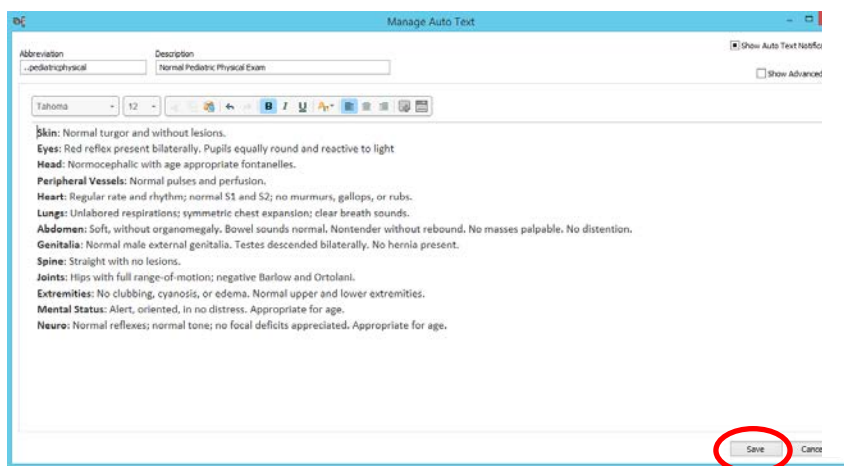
Manage Auto Text

Abbreviation
..pediatricphysical

Description
Normal Pediatric Physical Exam

Show Auto Text Notific

Show Advanced

Tahoma
12

B I U

Skin: Normal turgor and without lesions.
Eyes: Red reflex present bilaterally. Pupils equally round and reactive to light
Head: Normocephalic with age appropriate fontanelles.
Peripheral Vessels: Normal pulses and perfusion.
Heart: Regular rate and rhythm; normal S1 and S2; no murmurs, gallops, or rubs.
Lungs: Unlabored respirations; symmetric chest expansion; clear breath sounds.
Abdomen: Soft, without organomegaly. Bowel sounds normal. Nontender without rebound. No masses palpable. No distention.
Genitalia: Normal male external genitalia. Testes descended bilaterally. No hernia present.
Spine: Straight with no lesions.
Joints: Hips with full range-of-motion; negative Barlow and Ortolani.
Extremities: No clubbing, cyanosis, or edema. Normal upper and lower extremities.
Mental Status: Alert, oriented, in no distress. Appropriate for age.
Neuro: Normal reflexes; normal tone; no focal deficits appreciated. Appropriate for age.

Save
Cance